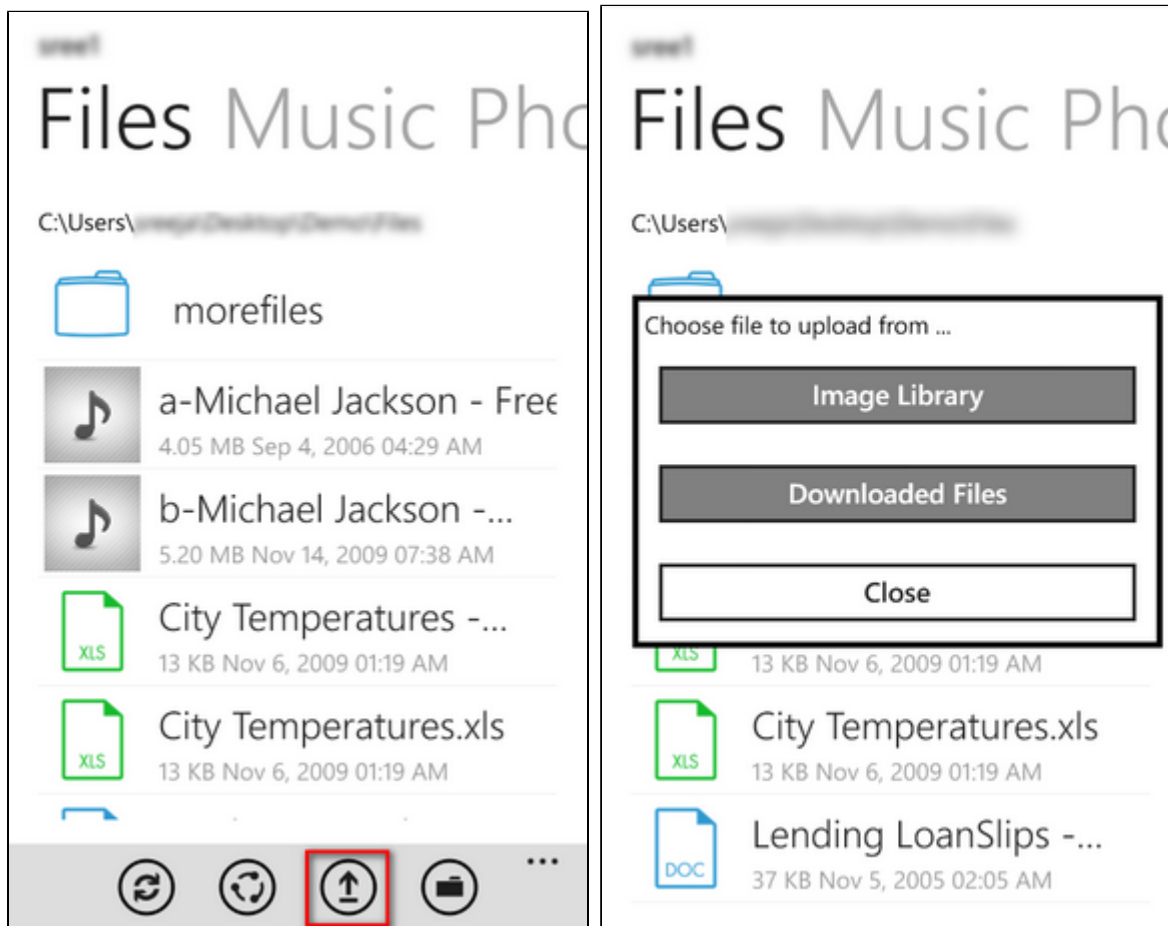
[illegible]

Files Music Pho

C:\Users\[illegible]

morefiles

a-Michael Jackson - Free
4.05 MB Sep 4, 2006 04:29 AM

b-Michael Jackson -...
5.20 MB Nov 14, 2009 07:38 AM

XLS
City Temperatures -...
13 KB Nov 6, 2009 01:19 AM

XLS
City Temperatures.xls
13 KB Nov 6, 2009 01:19 AM

...

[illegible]

Files Music Pho

C:\Users\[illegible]

Choose file to upload from ...

Image Library

Downloaded Files

Close

XLS
13 KB Nov 6, 2009 01:19 AM

XLS
City Temperatures.xls
13 KB Nov 6, 2009 01:19 AM

DOC
Lending LoanSlips -...
37 KB Nov 5, 2005 02:05 AM